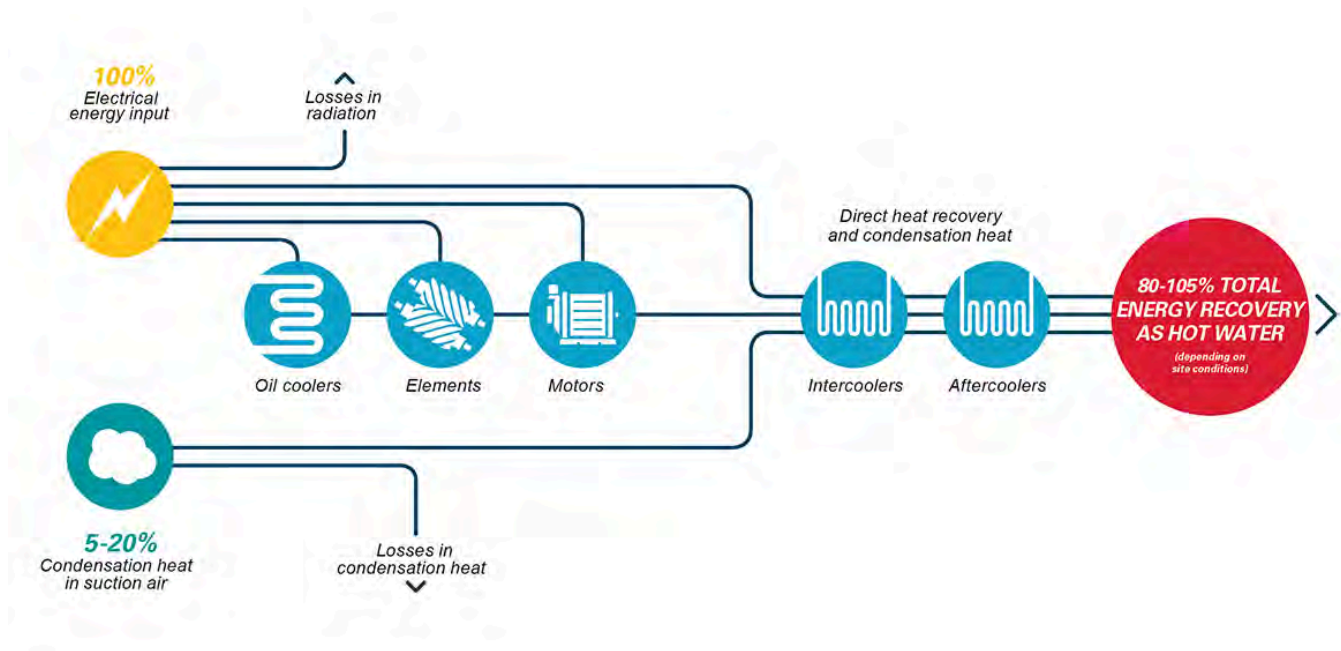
100%
Electrical energy input

Losses in radiation

Direct heat recovery and condensation heat

Oil coolers

Elements

Motors

Intercoolers

Aftercoolers

80-105% TOTAL ENERGY RECOVERY AS HOT WATER
(depending on site conditions)

5-20%
Condensation heat in suction air

Losses in condensation heat